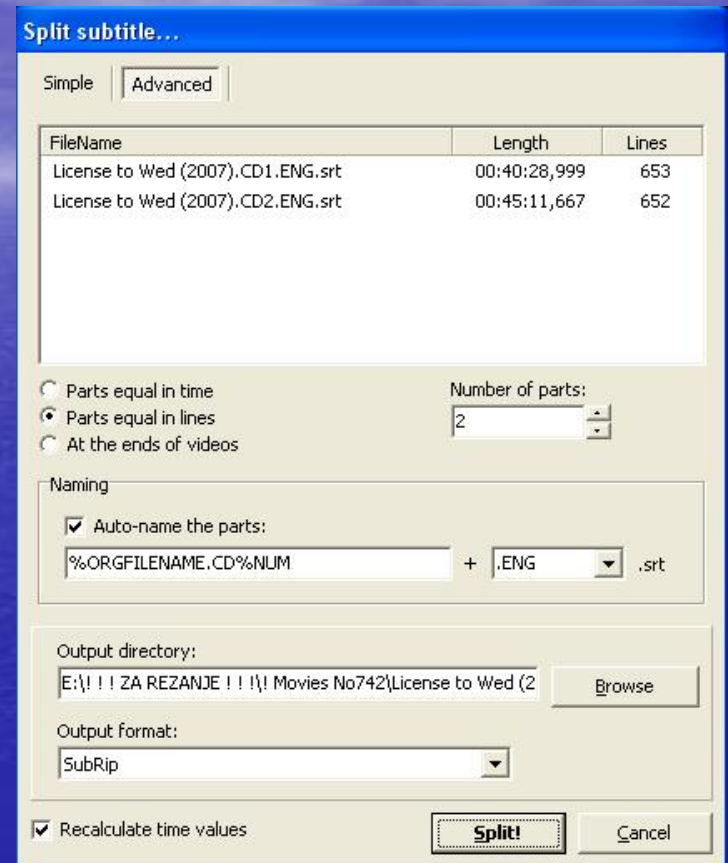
Split subtitle...

Simple | Advanced

| FileName | Length | Lines |
|---|---|---|
| License to Wed (2007).CD1.ENG.srt | 00:40:28,999 | 653 |
| License to Wed (2007).CD2.ENG.srt | 00:45:11,667 | 652 |

Parts equal in time
Parts equal in lines
At the ends of videos

Number of parts:
2

Naming

Auto-name the parts:
%ORGFILENAME.CD%NUM + .ENG .srt

Output directory:
E:\! ! ! ZA REZANJE ! ! !\! Movies No742\License to Wed (2
Browse

Output format:
SubRip

Recalculate time values

Split!

Cancel